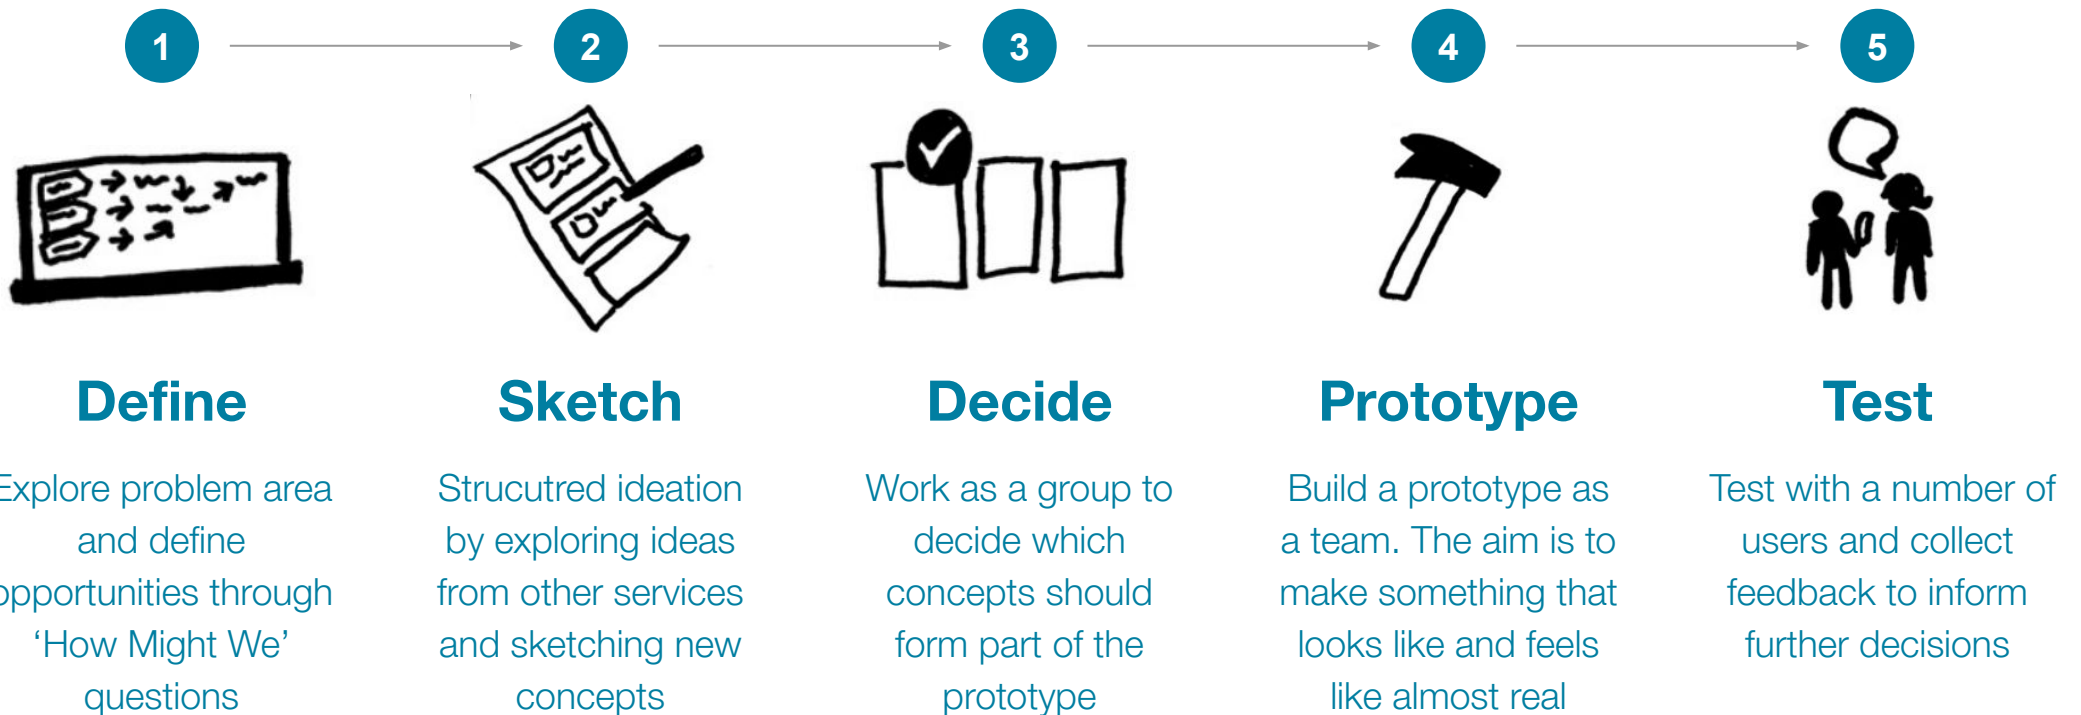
1

Define

Explore problem area and define opportunities through 'How Might We' questions

2

Sketch

Structured ideation by exploring ideas from other services and sketching new concepts

3

Decide

Work as a group to decide which concepts should form part of the prototype

4

Prototype

Build a prototype as a team. The aim is to make something that looks like and feels like almost real

5

Test

Test with a number of users and collect feedback to inform further decisions